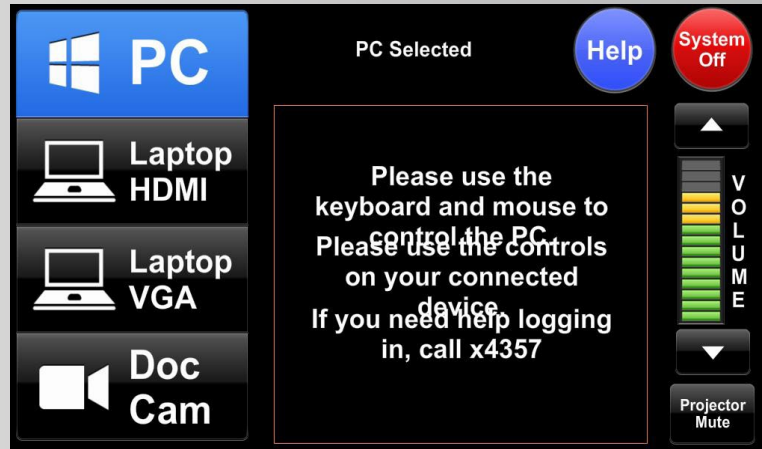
PC

Laptop HDMI

Laptop VGA

Doc Cam

PC Selected

Help

System Off

Please use the keyboard and mouse to control the PC.
Please use the controls on your connected device.
If you need help logging in, call x4357

VOLUME

Projector Mute